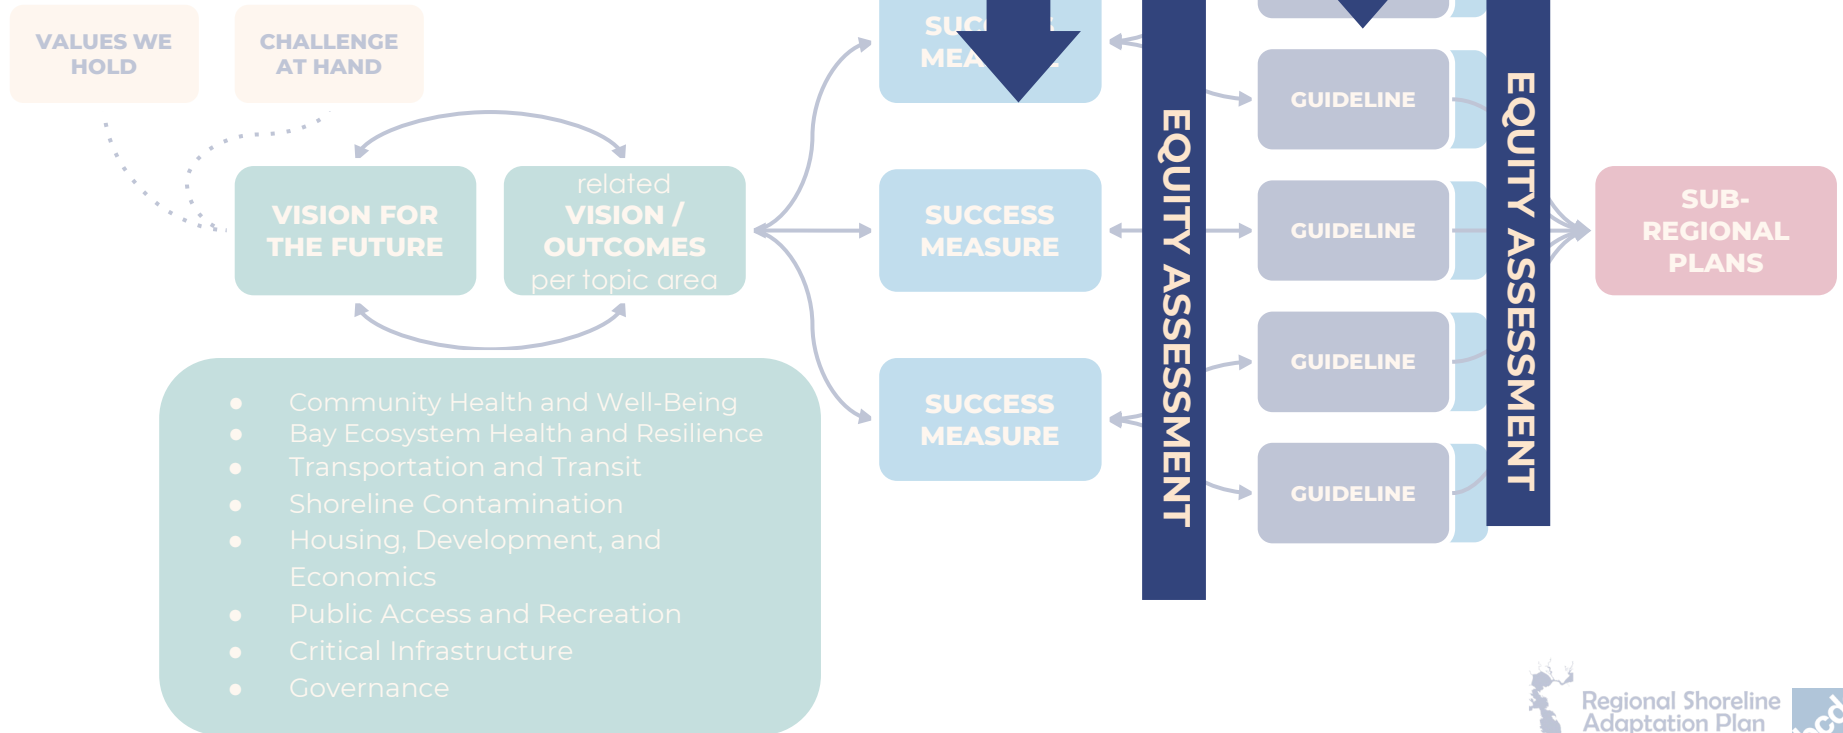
VALUES WE HOLD

CHALLENGE AT HAND

VISION FOR THE FUTURE

related VISION / OUTCOMES per topic area

- Community Health and Well-Being
- Bay Ecosystem Health and Resilience
- Transportation and Transit
- Shoreline Contamination
- Housing, Development, and Economics
- Public Access and Recreation
- Critical Infrastructure
- Governance

SUC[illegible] MEA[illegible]

SUCCESS MEASURE

SUCCESS MEASURE

EQUITY ASSESSMENT

GUIDELINE

GUIDELINE

GUIDELINE

GUIDELINE

EQUITY ASSESSMENT

SUB-REGIONAL PLANS

Regional Shoreline Adaptation Plan